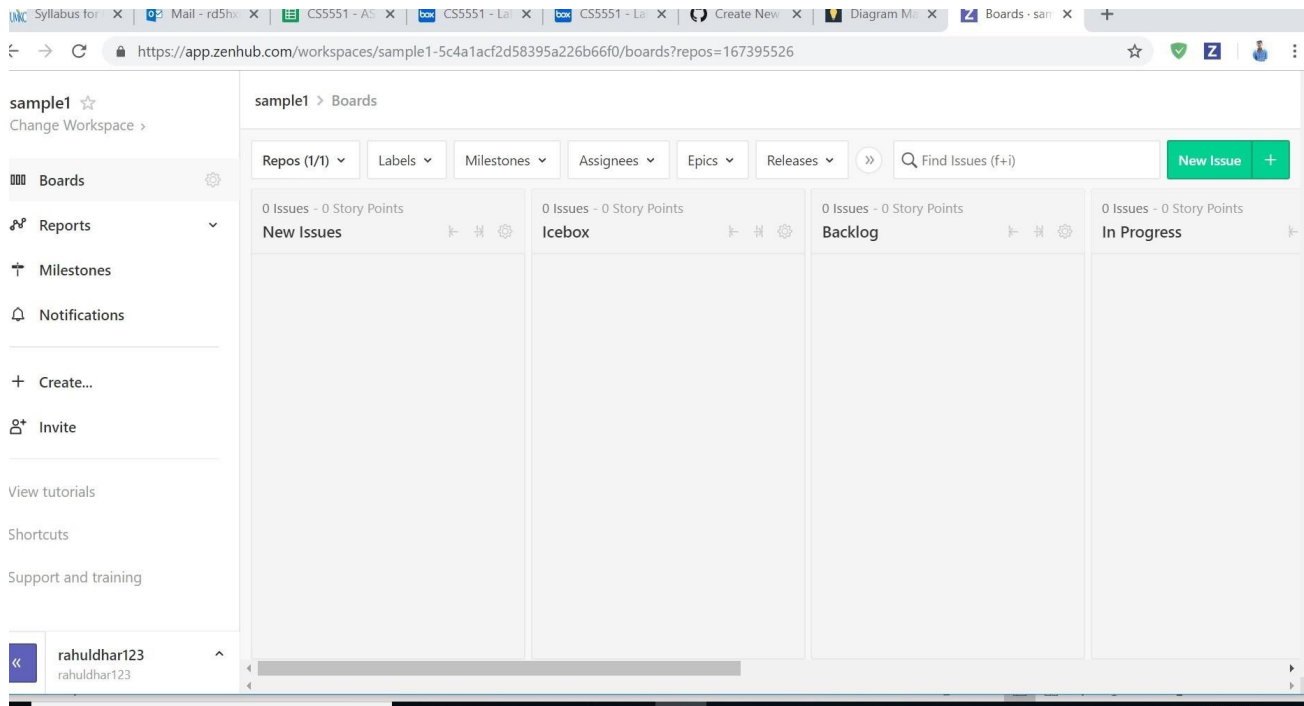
UMKC Syllabus for × | Mail - rd5hx × | CS5551 - AS × | CS5551 - La × | CS5551 - La × | Create New × | Diagram Ma × | Boards · sam × | +

https://app.zenhub.com/workspaces/sample1-5c4a1acf2d58395a226b66f0/boards?repos=167395526

sample1 ☆
Change Workspace ›

Boards
Reports
Milestones
Notifications
+ Create...
Invite

View tutorials
Shortcuts
Support and training

rahuldhar123
rahuldhar123

sample1 › Boards

Repos (1/1) | Labels | Milestones | Assignees | Epics | Releases | Find Issues (f+i) | New Issue +

0 Issues - 0 Story Points
New Issues

0 Issues - 0 Story Points
Icebox

0 Issues - 0 Story Points
Backlog

0 Issues - 0 Story Points
In Progress